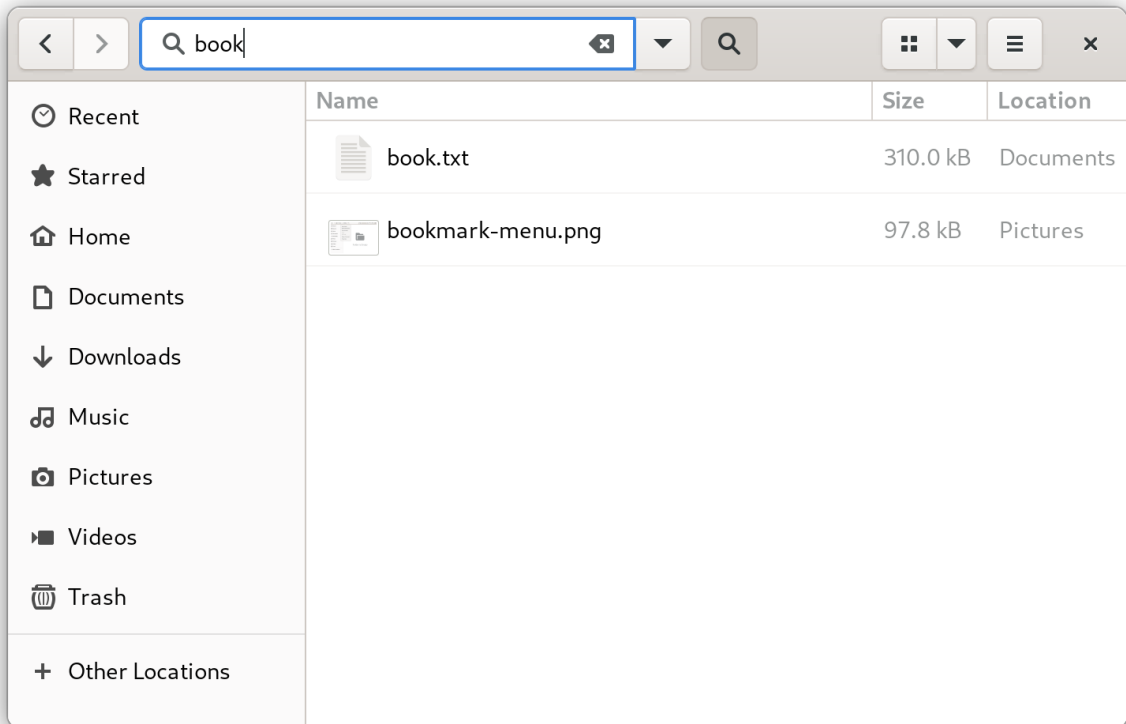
book

Recent
Starred
Home
Documents
Downloads
Music
Pictures
Videos
Trash
+ Other Locations

| Name | Size | Location |
|---|---|---|
| book.txt | 310.0 kB | Documents |
| bookmark-menu.png | 97.8 kB | Pictures |